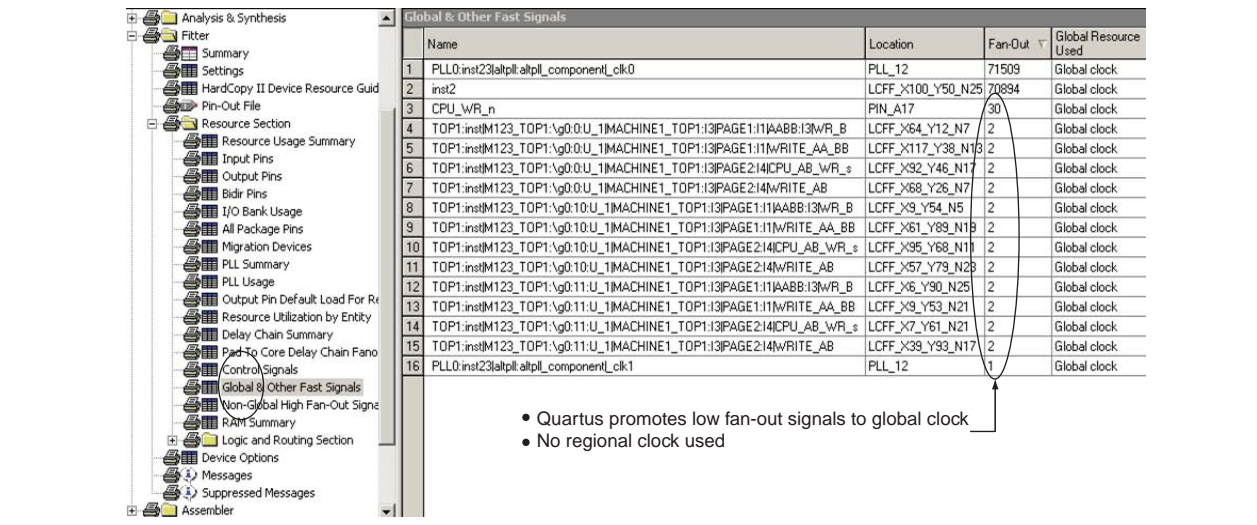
Analysis & Synthesis
Fitter
Summary
Settings
HardCopy II Device Resource Guid
Pin-Out File
Resource Section
Resource Usage Summary
Input Pins
Output Pins
Bidir Pins
I/O Bank Usage
All Package Pins
Migration Devices
PLL Summary
PLL Usage
Output Pin Default Load For Re
Resource Utilization by Entity
Delay Chain Summary
Pad To Core Delay Chain Fano
Control Signals
Global & Other Fast Signals
Non-Global High Fan-Out Signa
RAM Summary
Logic and Routing Section
Device Options
Messages
Suppressed Messages
Assembler

Global & Other Fast Signals

| | Name | Location | Fan-Out | Global Resource Used |
|---|---|---|---|---|
| 1 | PLL0:inst23\|altpll:altpll_component\|_clk0 | PLL_12 | 71509 | Global clock |
| 2 | inst2 | LCFF_X100_Y50_N25 | 70894 | Global clock |
| 3 | CPU_WR_n | PIN_A17 | 30 | Global clock |
| 4 | TOP1:inst\|M123_TOP1:\g0:0:U_1\|MACHINE1_TOP1:I3\|PAGE1:I1\|AABB:I3\|WR_B | LCFF_X64_Y12_N7 | 2 | Global clock |
| 5 | TOP1:inst\|M123_TOP1:\g0:0:U_1\|MACHINE1_TOP1:I3\|PAGE1:I1\|WRITE_AA_BB | LCFF_X117_Y38_N13 | 2 | Global clock |
| 6 | TOP1:inst\|M123_TOP1:\g0:0:U_1\|MACHINE1_TOP1:I3\|PAGE2:I4\|CPU_AB_WR_s | LCFF_X92_Y46_N17 | 2 | Global clock |
| 7 | TOP1:inst\|M123_TOP1:\g0:0:U_1\|MACHINE1_TOP1:I3\|PAGE2:I4\|WRITE_AB | LCFF_X68_Y26_N7 | 2 | Global clock |
| 8 | TOP1:inst\|M123_TOP1:\g0:10:U_1\|MACHINE1_TOP1:I3\|PAGE1:I1\|AABB:I3\|WR_B | LCFF_X9_Y54_N5 | 2 | Global clock |
| 9 | TOP1:inst\|M123_TOP1:\g0:10:U_1\|MACHINE1_TOP1:I3\|PAGE1:I1\|WRITE_AA_BB | LCFF_X61_Y89_N19 | 2 | Global clock |
| 10 | TOP1:inst\|M123_TOP1:\g0:10:U_1\|MACHINE1_TOP1:I3\|PAGE2:I4\|CPU_AB_WR_s | LCFF_X95_Y68_N11 | 2 | Global clock |
| 11 | TOP1:inst\|M123_TOP1:\g0:10:U_1\|MACHINE1_TOP1:I3\|PAGE2:I4\|WRITE_AB | LCFF_X57_Y79_N23 | 2 | Global clock |
| 12 | TOP1:inst\|M123_TOP1:\g0:11:U_1\|MACHINE1_TOP1:I3\|PAGE1:I1\|AABB:I3\|WR_B | LCFF_X6_Y90_N25 | 2 | Global clock |
| 13 | TOP1:inst\|M123_TOP1:\g0:11:U_1\|MACHINE1_TOP1:I3\|PAGE1:I1\|WRITE_AA_BB | LCFF_X9_Y53_N21 | 2 | Global clock |
| 14 | TOP1:inst\|M123_TOP1:\g0:11:U_1\|MACHINE1_TOP1:I3\|PAGE2:I4\|CPU_AB_WR_s | LCFF_X7_Y61_N21 | 2 | Global clock |
| 15 | TOP1:inst\|M123_TOP1:\g0:11:U_1\|MACHINE1_TOP1:I3\|PAGE2:I4\|WRITE_AB | LCFF_X39_Y93_N17 | 2 | Global clock |
| 16 | PLL0:inst23\|altpll:altpll_component\|_clk1 | PLL_12 | 1 | Global clock |

• Quartus promotes low fan-out signals to global clock
• No regional clock used